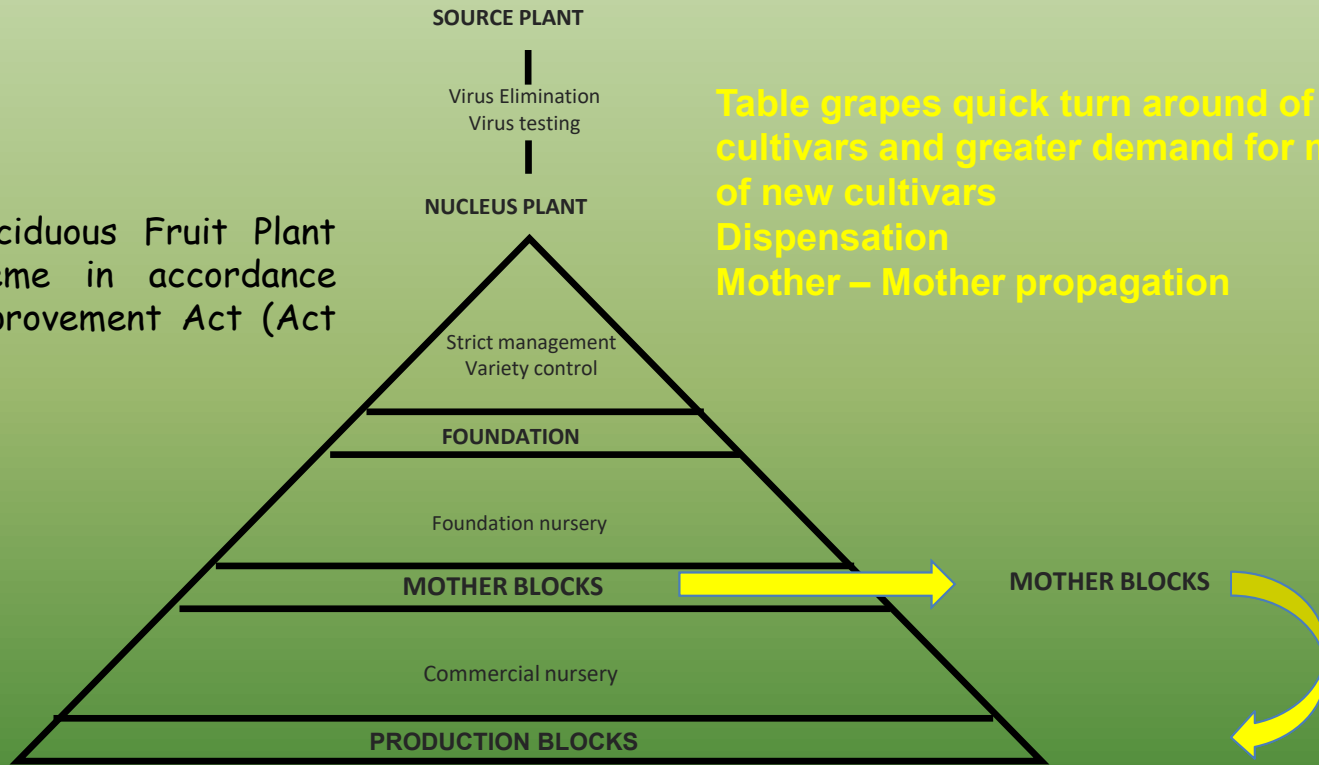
ciduous Fruit Plant
eme in accordance
provement Act (Act

SOURCE PLANT

Virus Elimination
Virus testing

NUCLEUS PLANT

Strict management
Variety control

FOUNDATION

Foundation nursery

MOTHER BLOCKS

Commercial nursery

PRODUCTION BLOCKS

Table grapes quick turn around of
cultivars and greater demand for n
of new cultivars
Dispensation
Mother – Mother propagation

MOTHER BLOCKS